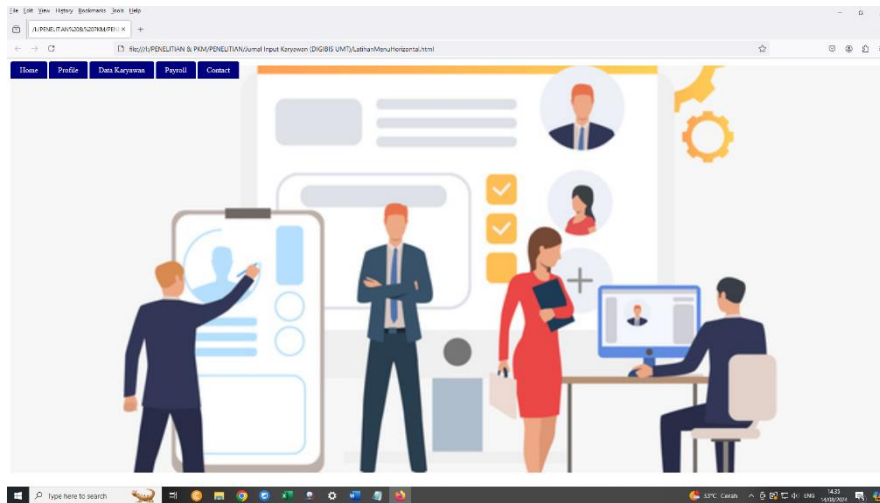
File Edit View History Bookmarks Tools Help

/I:/PENELITIAN/S208/S207KM/PEN ×   +

file:///I:/PENELITIAN & PKM/PENELITIAN/Jurnal Input Karyawan (DIGIBIS UMT)/LatihanMenuHorizontal.html

Home | Profile | Data Karyawan | Payroll | Contact

Type here to search

33°C Cerah   ENG   14:33 14/08/2024